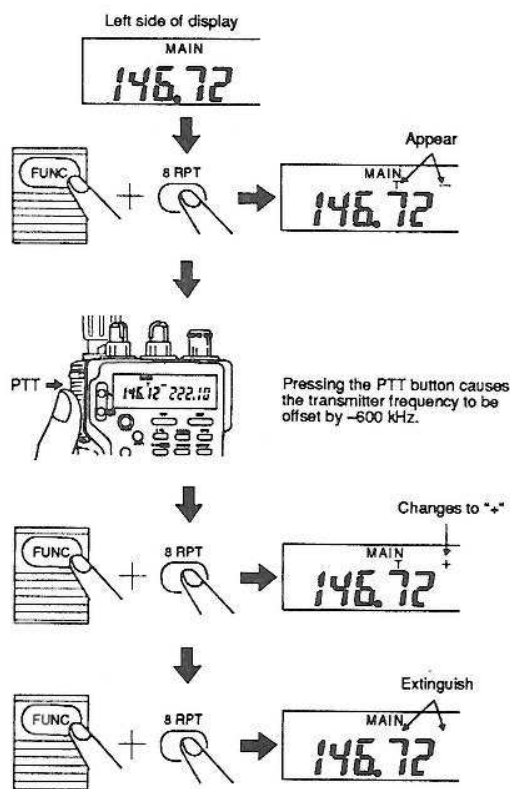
Left side of display

MAIN

146.72

FUNC

8 RPT

Appear

MAIN T

146.72

PTT

146.12 222.10

Pressing the PTT button causes the transmitter frequency to be offset by –600 kHz.

FUNC

8 RPT

Changes to "+"

MAIN T +

146.72

FUNC

8 RPT

Extinguish

MAIN

146.72